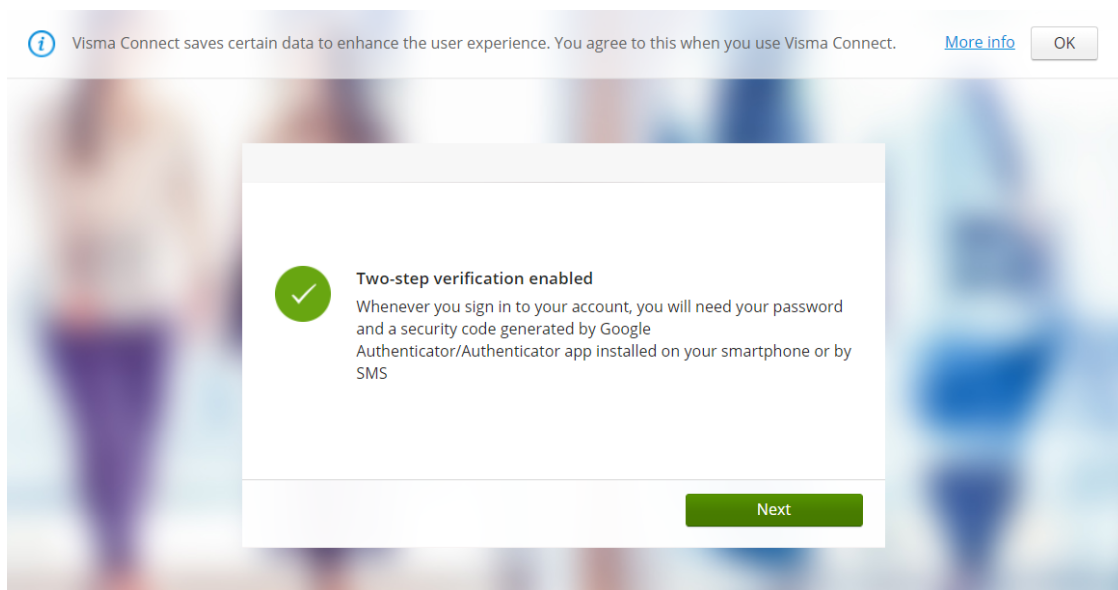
Visma Connect saves certain data to enhance the user experience. You agree to this when you use Visma Connect. More info OK

Two-step verification enabled

Whenever you sign in to your account, you will need your password and a security code generated by Google Authenticator/Authenticator app installed on your smartphone or by SMS

Next